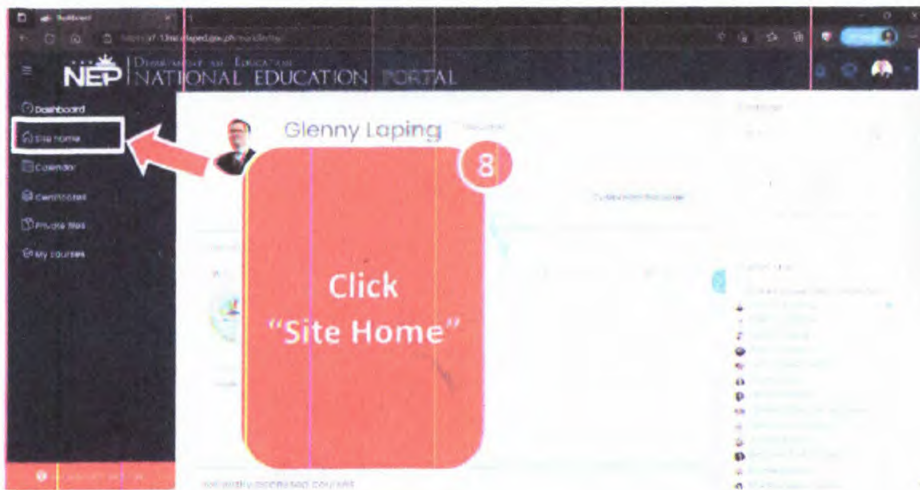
Dashboard

NEP DEPARTMENT OF EDUCATION NATIONAL EDUCATION PORTAL

Dashboard
Site home
Calendar
Certificates
Private files
My courses

Glenny Laping

8

Click "Site Home"

Customise this page

Recently accessed courses